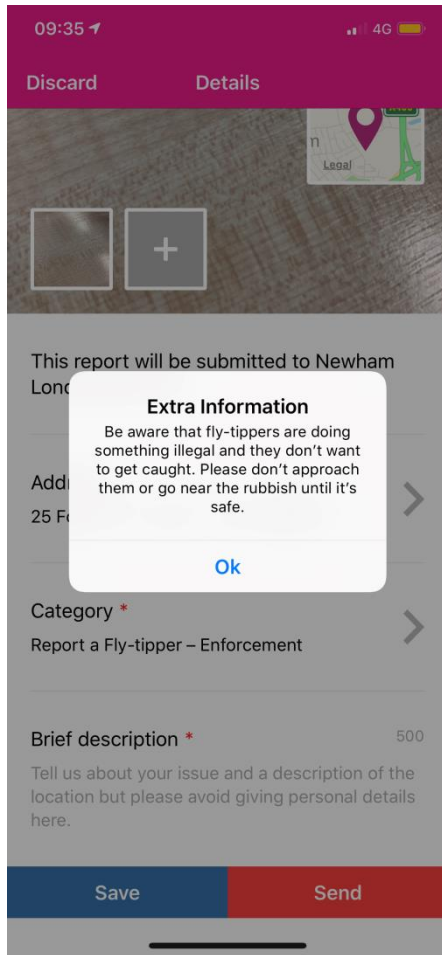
09:35

4G

Discard

Details

n

Legal

+

This report will be submitted to Newham Lond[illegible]

Extra Information

Be aware that fly-tippers are doing something illegal and they don't want to get caught. Please don't approach them or go near the rubbish until it's safe.

Ok

Add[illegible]

25 F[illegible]

Category *

Report a Fly-tipper – Enforcement

Brief description *

500

Tell us about your issue and a description of the location but please avoid giving personal details here.

Save

Send